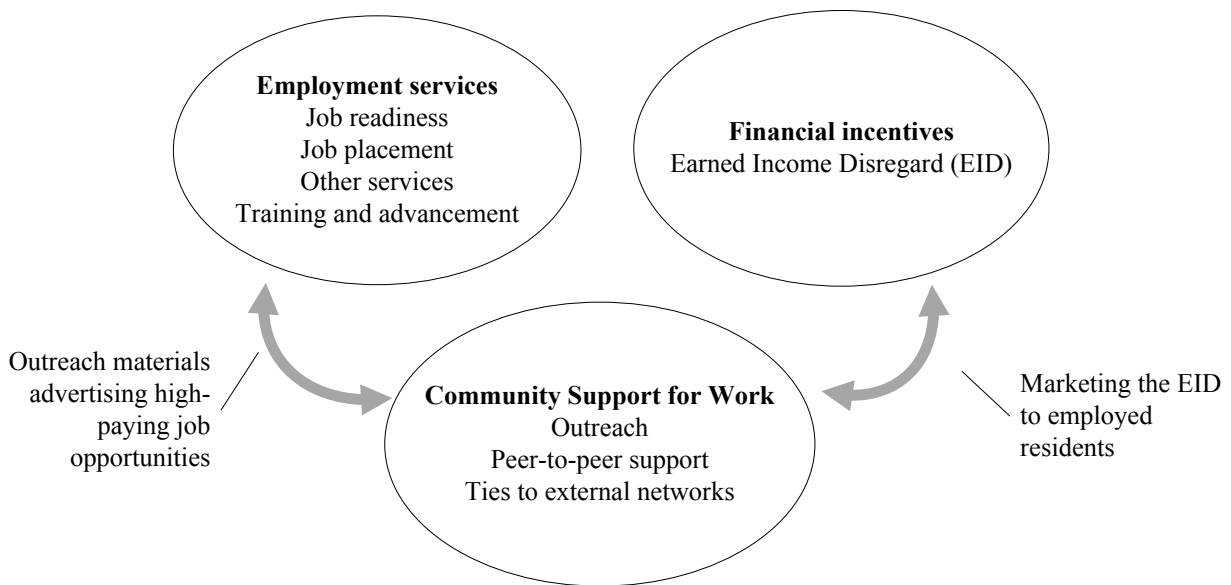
**Employment services**
Job readiness
Job placement
Other services
Training and advancement

**Financial incentives**
Earned Income Disregard (EID)

Outreach materials advertising high-paying job opportunities

**Community Support for Work**
Outreach
Peer-to-peer support
Ties to external networks

Marketing the EID to employed residents